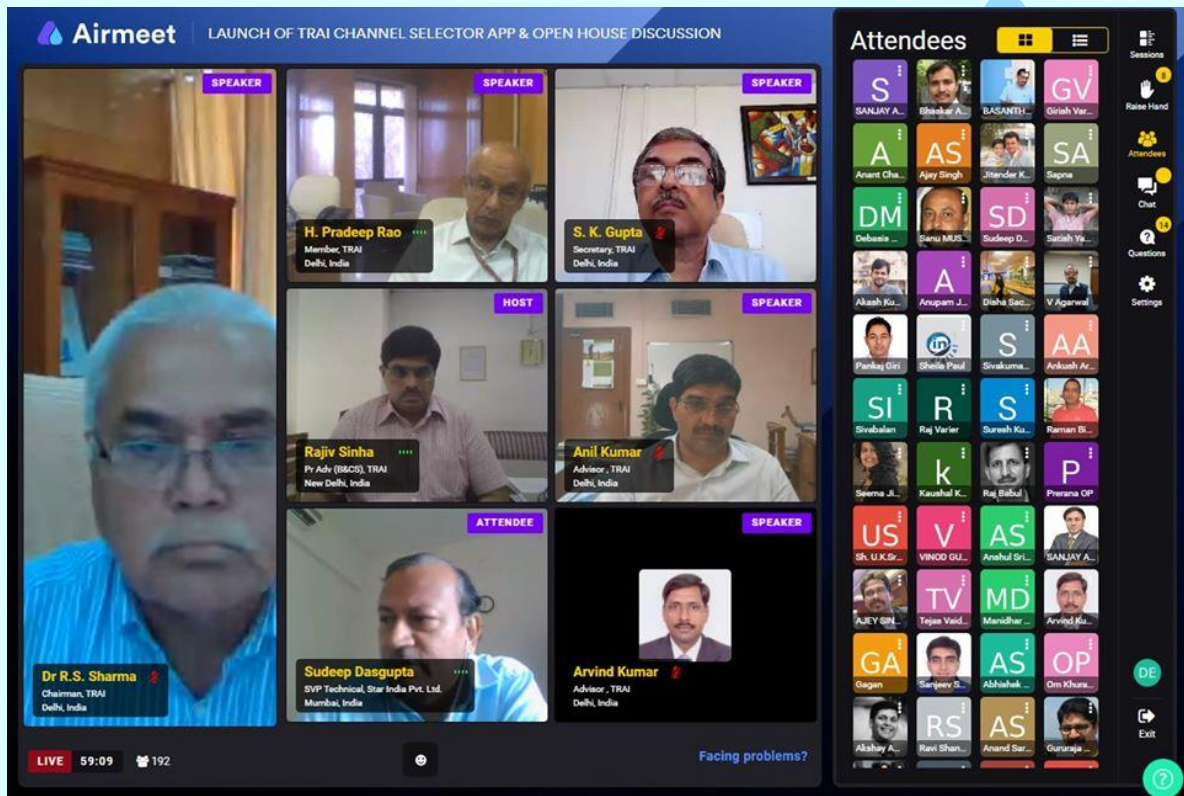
Airmeet | LAUNCH OF TRAI CHANNEL SELECTOR APP & OPEN HOUSE DISCUSSION

SPEAKER
Dr R.S. Sharma
Chairman, TRAI
Delhi, India

SPEAKER
H. Pradeep Rao
Member, TRAI
Delhi, India

SPEAKER
S. K. Gupta
Secretary, TRAI
Delhi, India

HOST
Rajiv Sinha
Pr Adv (B&CS), TRAI
New Delhi, India

SPEAKER
Anil Kumar
Advisor , TRAI
Delhi, India

ATTENDEE
Sudeep Dasgupta
SVP Technical, Star India Pvt. Ltd.
Mumbai, India

SPEAKER
Arvind Kumar
Advisor , TRAI
Delhi, India

LIVE 59:09 192

Facing problems?

Attendees

S SANJAY A...
Bhaskar A...
BASANTH...
GV Girish Var...
A Anant Cha...
AS Ajay Singh
Jitender K...
SA Sapna
DM Debasis ...
Sanu MUS...
SD Sudeep D...
Satish Ya...
Akash Ku...
A Anupam J...
Disha Sac...
V Agarwal
Pankaj Giri
Sheila Paul
S Sivakuma...
AA Ankush Ar...
SI Sivabalan
R Raj Varier
S Suresh Ku...
Raman Bi...
Seema Ji...
k Kaushal K...
Raj Babul
P Prerana OP
US Sh. U.K.Sr...
V VINOD GU...
AS Anshul Sri...
SANJAY A...
AJEY SIN...
TV Tejas Vaid...
MD Manidhar...
Arvind Ku...
GA Gagan
Sanjeev S...
AS Abhishek ...
OP Om Khura...
Akshay A...
RS Ravi Shan...
AS Anand Sar...
Gururaja ...

Sessions
8
Raise Hand
Attendees
Chat
14
Questions
Settings
DE
Exit
?